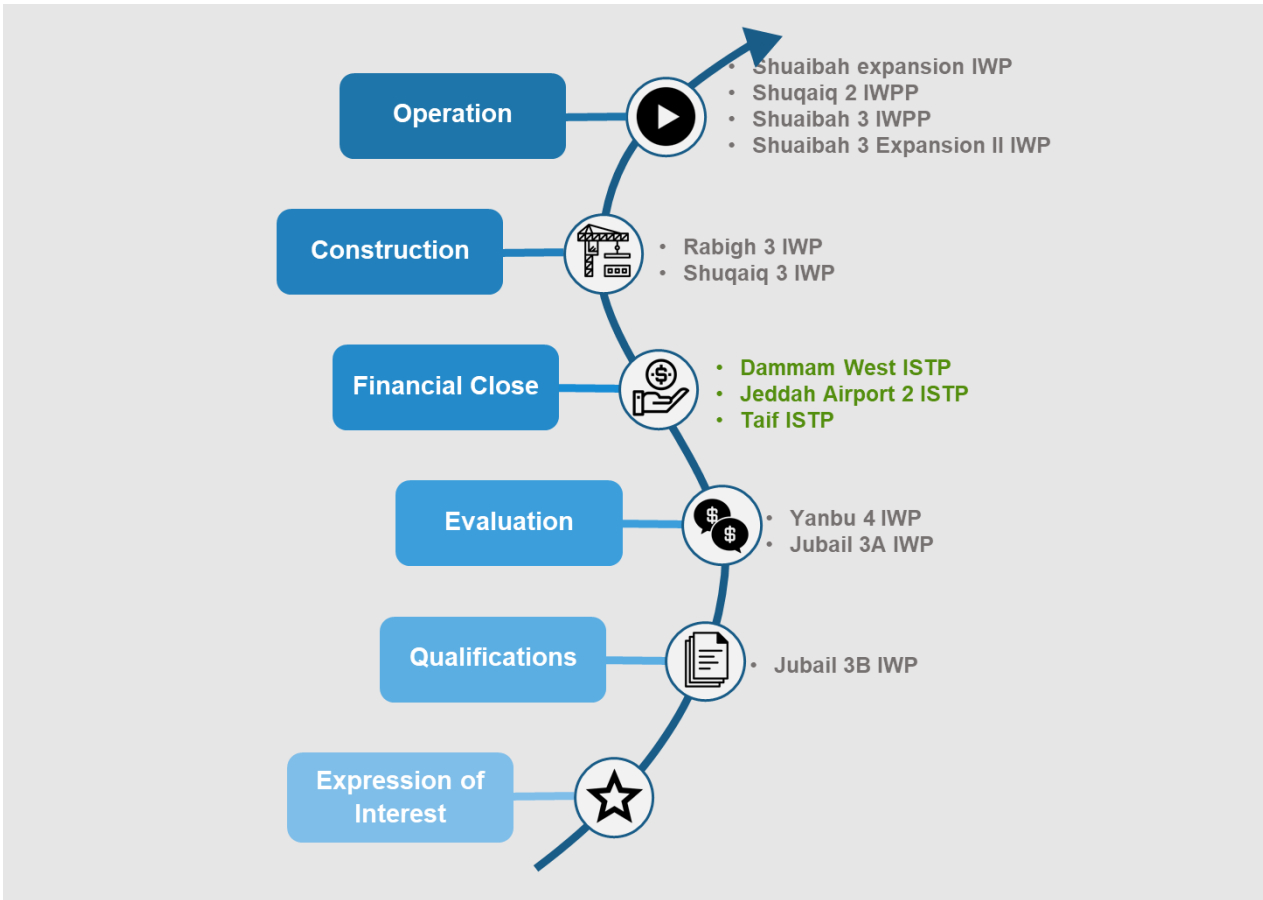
Operation

- Shuaibah expansion IWP
- Shuqaiq 2 IWPP
- Shuaibah 3 IWPP
- Shuaibah 3 Expansion II IWP

Construction

- Rabigh 3 IWP
- Shuqaiq 3 IWP

Financial Close

- Dammam West ISTP
- Jeddah Airport 2 ISTP
- Taif ISTP

Evaluation

- Yanbu 4 IWP
- Jubail 3A IWP

Qualifications

- Jubail 3B IWP

Expression of Interest